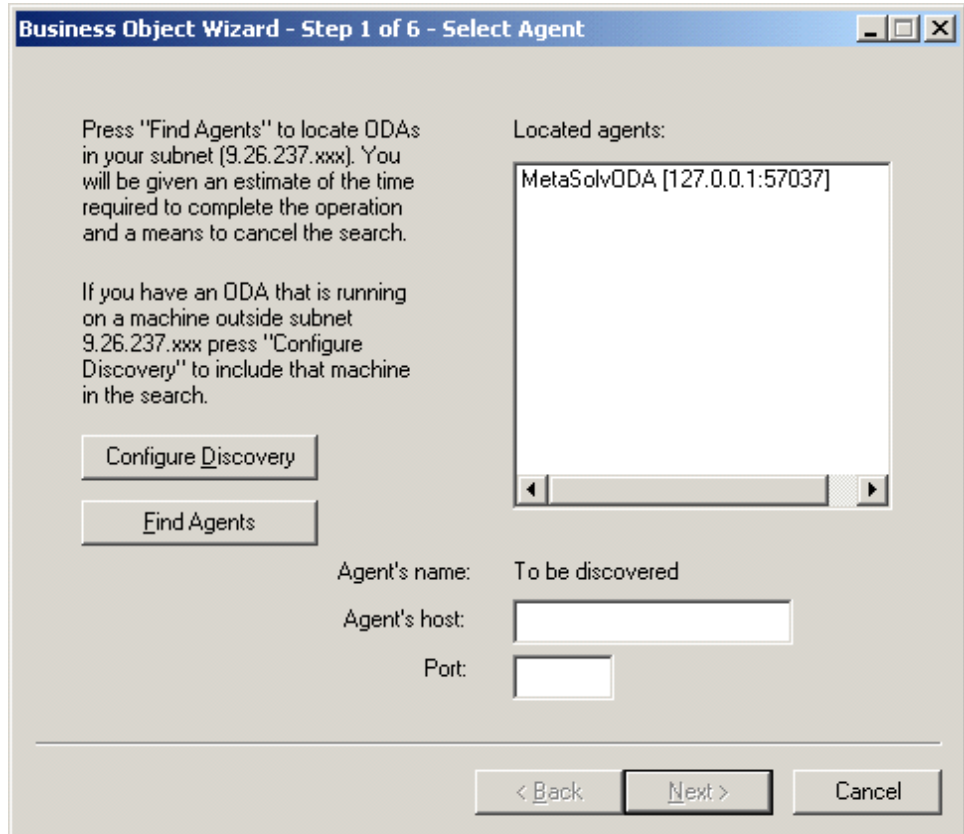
Business Object Wizard - Step 1 of 6 - Select Agent

Press "Find Agents" to locate ODAs in your subnet (9.26.237.xxx). You will be given an estimate of the time required to complete the operation and a means to cancel the search.

If you have an ODA that is running on a machine outside subnet 9.26.237.xxx press "Configure Discovery" to include that machine in the search.

Configure Discovery

Find Agents

Located agents:

MetaSolvODA [127.0.0.1:57037]

Agent's name: To be discovered

Agent's host:

Port:

< Back

Next >

Cancel